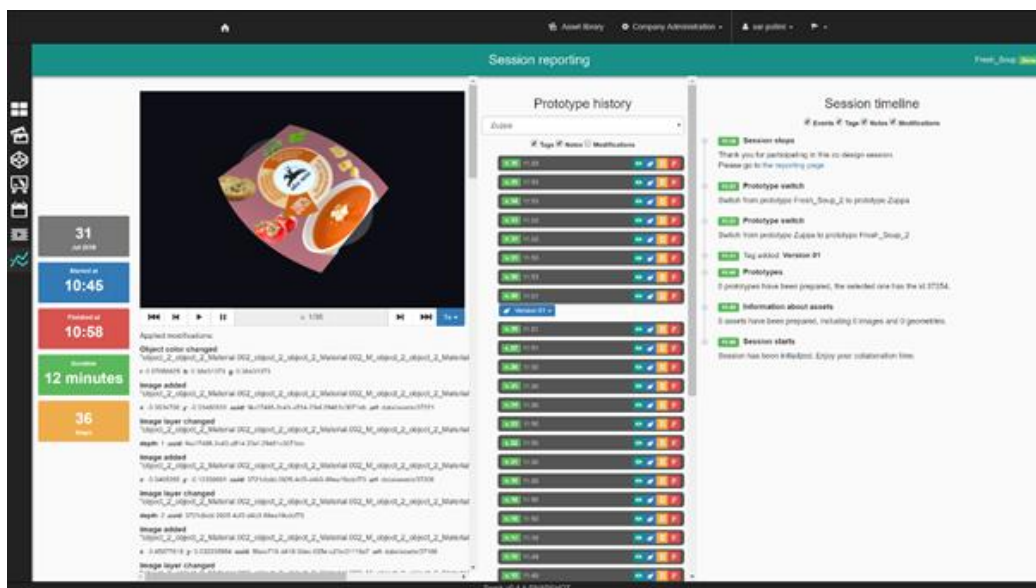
Asset library   Company Administration   
Session reporting
Fresh_Soup
31
Jul 2018
Started at
10:45
Finished at
10:58
Duration
12 minutes
36
Steps
Applied modifications:
Object color changed
"object_2_object_2_Material 002_object_2_Material 002_M_object_2_object_2_Material
Image added
"object_2_object_2_Material 002_object_2_Material 002_M_object_2_object_2_Material
Image layer changed
"object_2_object_2_Material 002_object_2_Material 002_M_object_2_object_2_Material
Image added
"object_2_object_2_Material 002_object_2_Material 002_M_object_2_object_2_Material
Image layer changed
"object_2_object_2_Material 002_object_2_Material 002_M_object_2_object_2_Material
Image added
"object_2_object_2_Material 002_object_2_Material 002_M_object_2_object_2_Material
Image layer changed
Prototype history
Zuppa
Tags Notes Modifications
Version 01
Session timeline
Events Tags Notes Modifications
Session stops
Thank you for participating in this co-design session.
Please go to the reporting page
Prototype switch
Switch from prototype Fresh_Soup_2 to prototype Zuppa
Prototype switch
Switch from prototype Zuppa to prototype Fresh_Soup_2
Tag added: Version 01
Prototypes
2 prototypes have been prepared, the selected one has the id 37354.
Information about assets
5 assets have been prepared, including 0 images and 0 geometries.
Session starts
Session has been initialized. Enjoy your collaboration time.